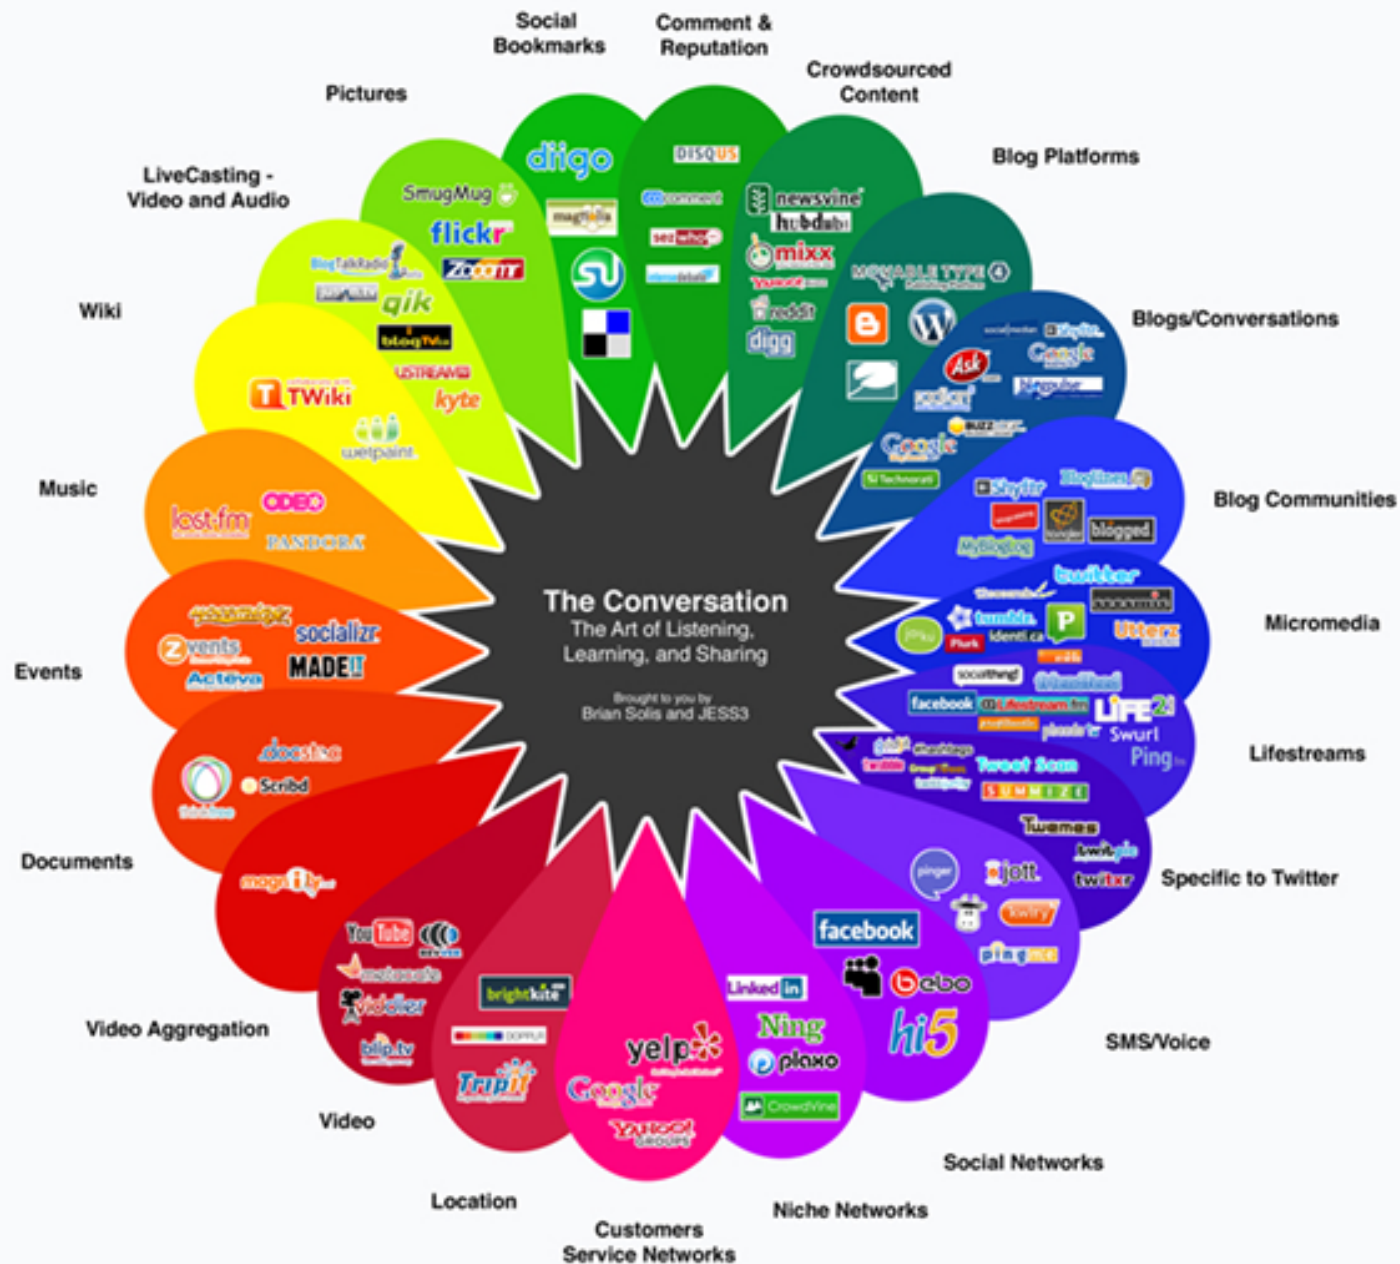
The Conversation
The Art of Listening, Learning, and Sharing

Brought to you by
Brian Solis and JESS3

Social Bookmarks
diigo
magnolia

Comment & Reputation
DISQUS
coComment
sezwho

Crowdsourced Content
newsvine
hubdub
mixx
YAHOO!
reddit
digg

Blog Platforms
MOVABLE TYPE

Blogs/Conversations
Ask
Google
Technorati

Blog Communities
Bloglines
blogged
MyBlogLog

Micromedia
twitter
tumblr.
identi.ca
Plurk
Utterz

Lifestreams
facebook
Lifestream.fm
LIFE2
Swurl
Ping.fm

Specific to Twitter
Tweet Scan
SUMMIZE
Twemes
twitpic
twitxr

SMS/Voice
pinger
jott
kwiry
pingme

Social Networks
facebook
bebo
hi5

Niche Networks
LinkedIn
Ning
plaxo
CrowdVine

Customers Service Networks
yelp
Google
YAHOO! GROUPS

Location
brightkite
dopplr
TripIt

Video
YouTube
revver
metacafe
viddler
blip.tv

Video Aggregation
magnify.net

Documents
Scribd
slideshare
docstoc

Events
upcoming
Zvents
socializr
MADE!!
Acteva

Music
last.fm
ODEO
PANDORA

Wiki
TWiki
wetpaint

LiveCasting - Video and Audio
BlogTalkRadio
qik
blogTV
USTREAM
kyte

Pictures
SmugMug
flickr
Zooomr